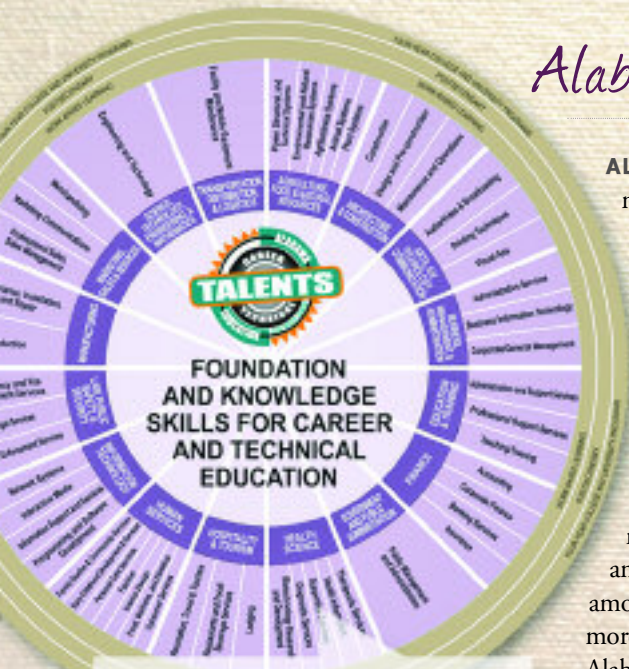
Alab

AL

n

TALENTS

FOUNDATION AND KNOWLEDGE SKILLS FOR CAREER AND TECHNICAL EDUCATION

TRANSPORTATION, DISTRIBUTION & LOGISTICS

AGRICULTURE, FOOD & NATURAL RESOURCES

ARCHITECTURE & CONSTRUCTION

ARTS, A/V TECHNOLOGY & COMMUNICATIONS

BUSINESS MANAGEMENT & ADMINISTRATION

EDUCATION & TRAINING

FINANCE

GOVERNMENT & PUBLIC ADMINISTRATION

HEALTH SCIENCE

HOSPITALITY & TOURISM

HUMAN SERVICES

INFORMATION TECHNOLOGY

LAW, PUBLIC SAFETY & SECURITY

MANUFACTURING

MARKETING, SALES & SERVICE

SCIENCE, TECHNOLOGY, ENGINEERING & MATHEMATICS

Construction

Design/Pre-Construction

Maintenance and Operations

Audio/Video Technology and Film

Printing Technology

Visual Arts

Administrative Services

Business Information Technology

Corporate/General Management

Administration and Administrative Support

Professional Support Services

Teaching/Training

Accounting

Corporate Finance

Banking Services

Insurance

Public Management and Administration

Lodging

Network Systems

Interactive Media

Information Support and Services

Programming and Software Development

Marketing

Marketing Communications

Professional Sales

Engineering and Technology

Food Products and Processing Systems

Natural Resources Systems

Agribusiness Systems

n

an

amo

mor

Alab